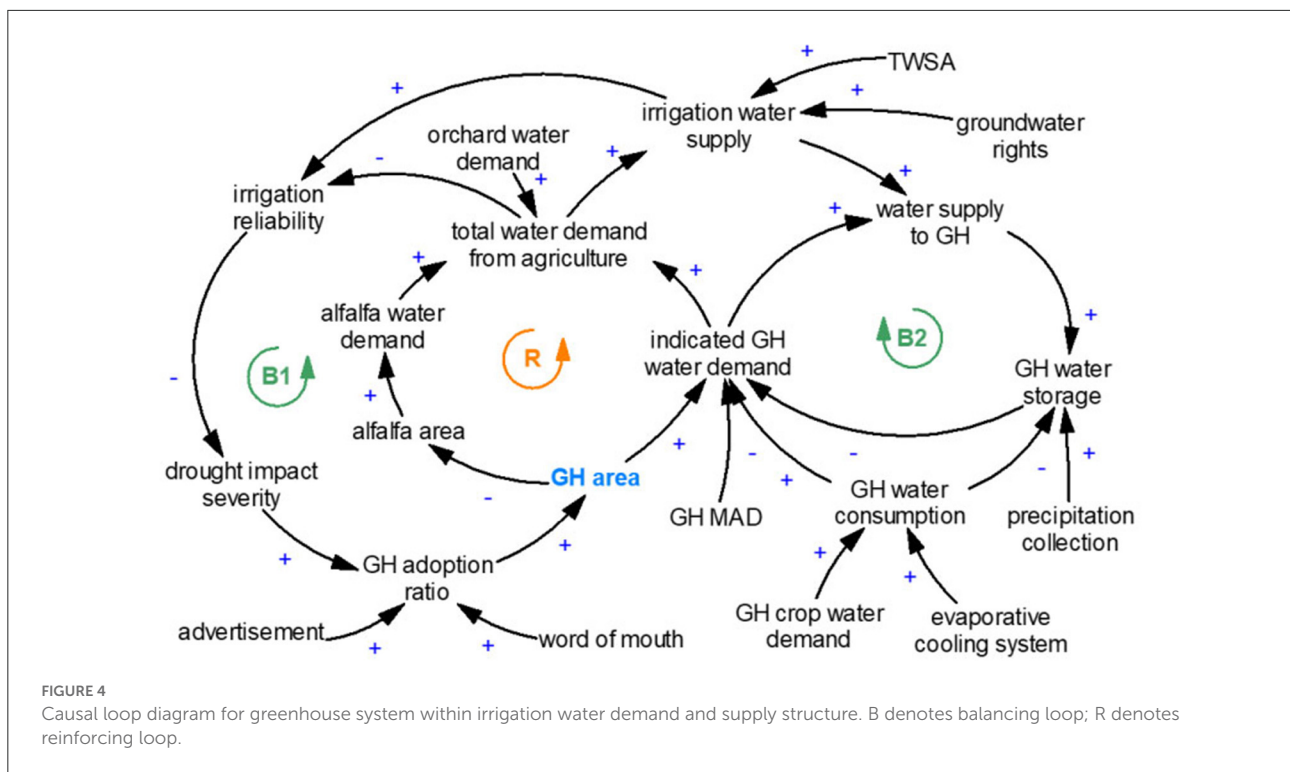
TWSA
+
irrigation water supply
+
groundwater rights
+
orchard water demand
+
irrigation reliability
-
+
total water demand from agriculture
+
water supply to GH
+
+
alfalfa water demand
+
indicated GH water demand
B2
+
GH water storage
B1
R
-
+
alfalfa area
+
-
drought impact severity
GH area
-
GH MAD
+
GH water consumption
-
+
precipitation collection
-
+
+
GH adoption ratio
+
+
GH crop water demand
evaporative cooling system
advertisement
+
+
word of mouth

FIGURE 4
Causal loop diagram for greenhouse system within irrigation water demand and supply structure. B denotes balancing loop; R denotes reinforcing loop.